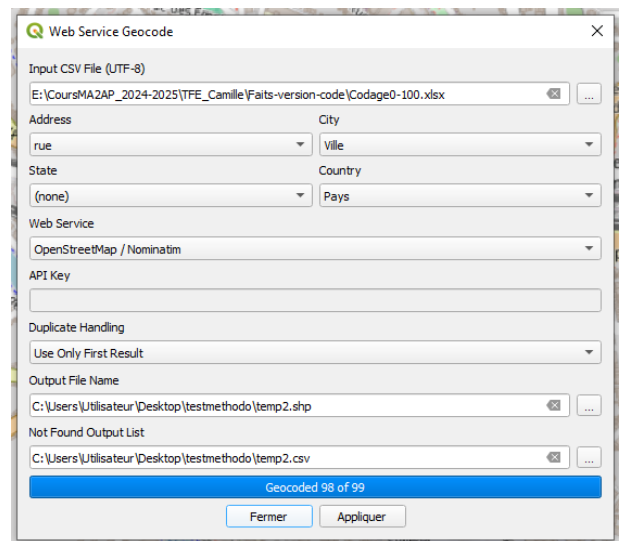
Web Service Geocode

Input CSV File (UTF-8)

E:\CoursMA2AP_2024-2025\TFE_Camille\Faits-version-code\Codage0-100.xlsx

...

Address

rue

City

Ville

State

(none)

Country

Pays

Web Service

OpenStreetMap / Nominatim

API Key

Duplicate Handling

Use Only First Result

Output File Name

C:\Users\Utilisateur\Desktop\testmethodo\temp2.shp

...

Not Found Output List

C:\Users\Utilisateur\Desktop\testmethodo\temp2.csv

...

Geocoded 98 of 99

Fermer

Appliquer